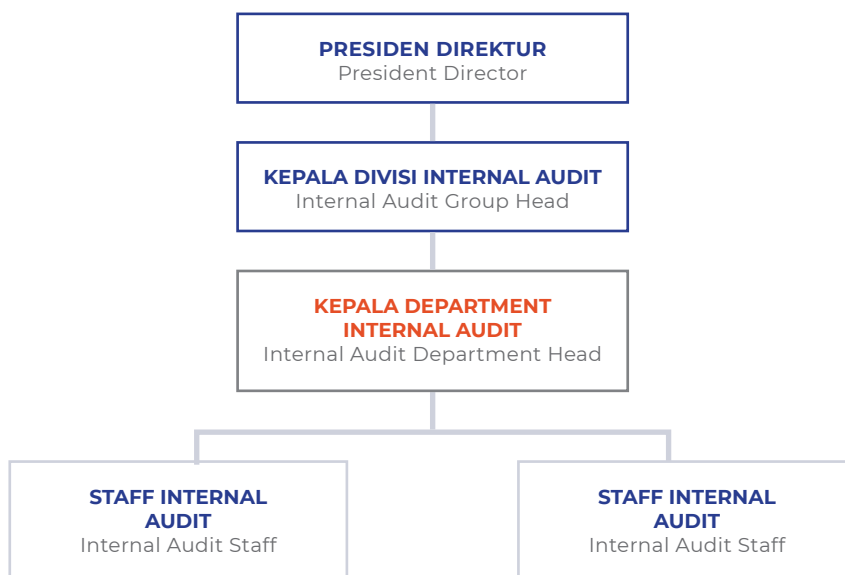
PRESIDEN DIREKTUR
President Director

KEPALA DIVISI INTERNAL AUDIT
Internal Audit Group Head

KEPALA DEPARTMENT INTERNAL AUDIT
Internal Audit Department Head

STAFF INTERNAL AUDIT
Internal Audit Staff

STAFF INTERNAL AUDIT
Internal Audit Staff